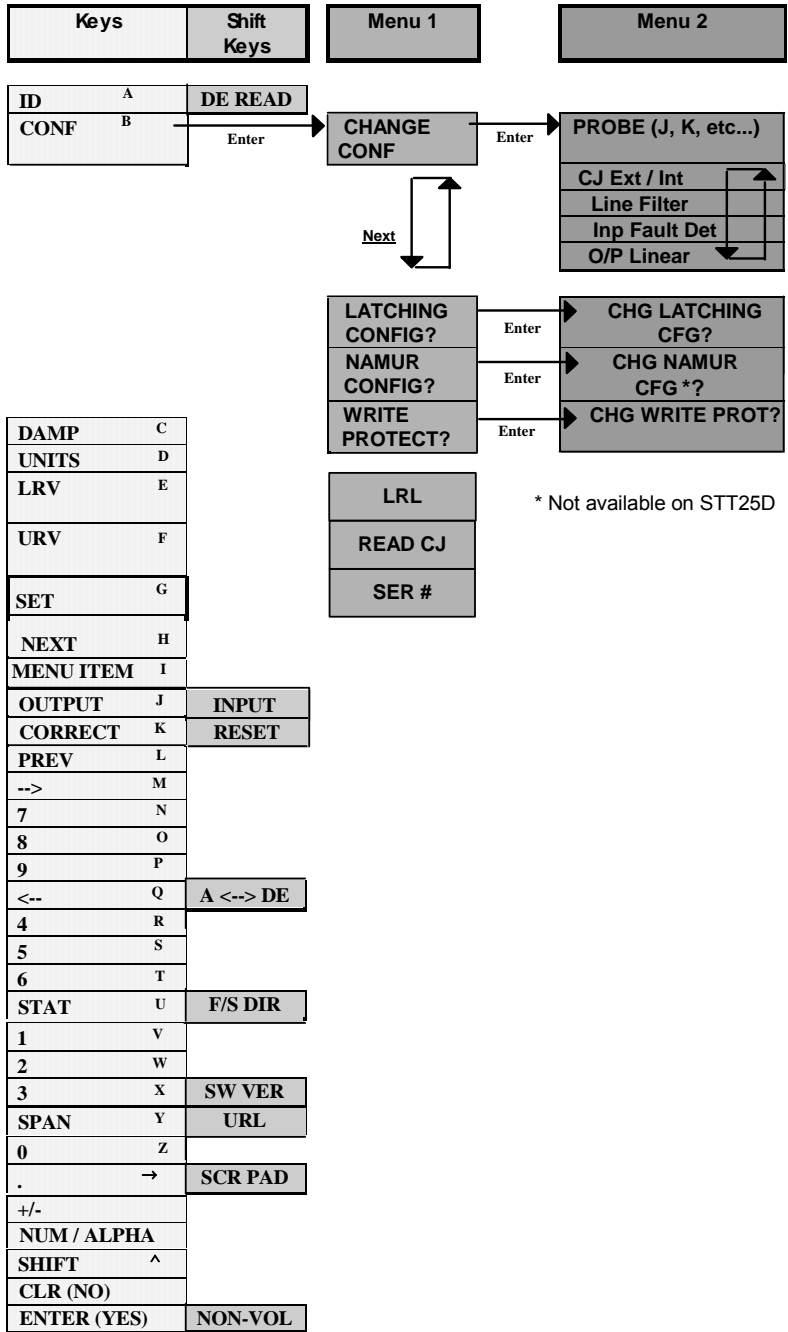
| Keys | Shift Keys | Menu 1 | Menu 2 |
|---|---|---|---|

ID A
DE READ
CONF B
Enter
CHANGE CONF
Enter
PROBE (J, K, etc...)
CJ Ext / Int
Line Filter
Inp Fault Det
O/P Linear
Next

LATCHING CONFIG?
Enter
CHG LATCHING CFG?
NAMUR CONFIG?
Enter
CHG NAMUR CFG *?
WRITE PROTECT?
Enter
CHG WRITE PROT?

LRL
READ CJ
SER #

* Not available on STT25D

| Keys | | Shift Keys |
|---|---|---|
| DAMP | C | |
| UNITS | D | |
| LRV | E | |
| URV | F | |
| SET | G | |
| NEXT | H | |
| MENU ITEM | I | |
| OUTPUT | J | INPUT |
| CORRECT | K | RESET |
| PREV | L | |
| --> | M | |
| 7 | N | |
| 8 | O | |
| 9 | P | |
| <-- | Q | A <--> DE |
| 4 | R | |
| 5 | S | |
| 6 | T | |
| STAT | U | F/S DIR |
| 1 | V | |
| 2 | W | |
| 3 | X | SW VER |
| SPAN | Y | URL |
| 0 | Z | |
| . | → | SCR PAD |
| +/- | | |
| NUM / ALPHA | | |
| SHIFT | ^ | |
| CLR (NO) | | |
| ENTER (YES) | | NON-VOL |